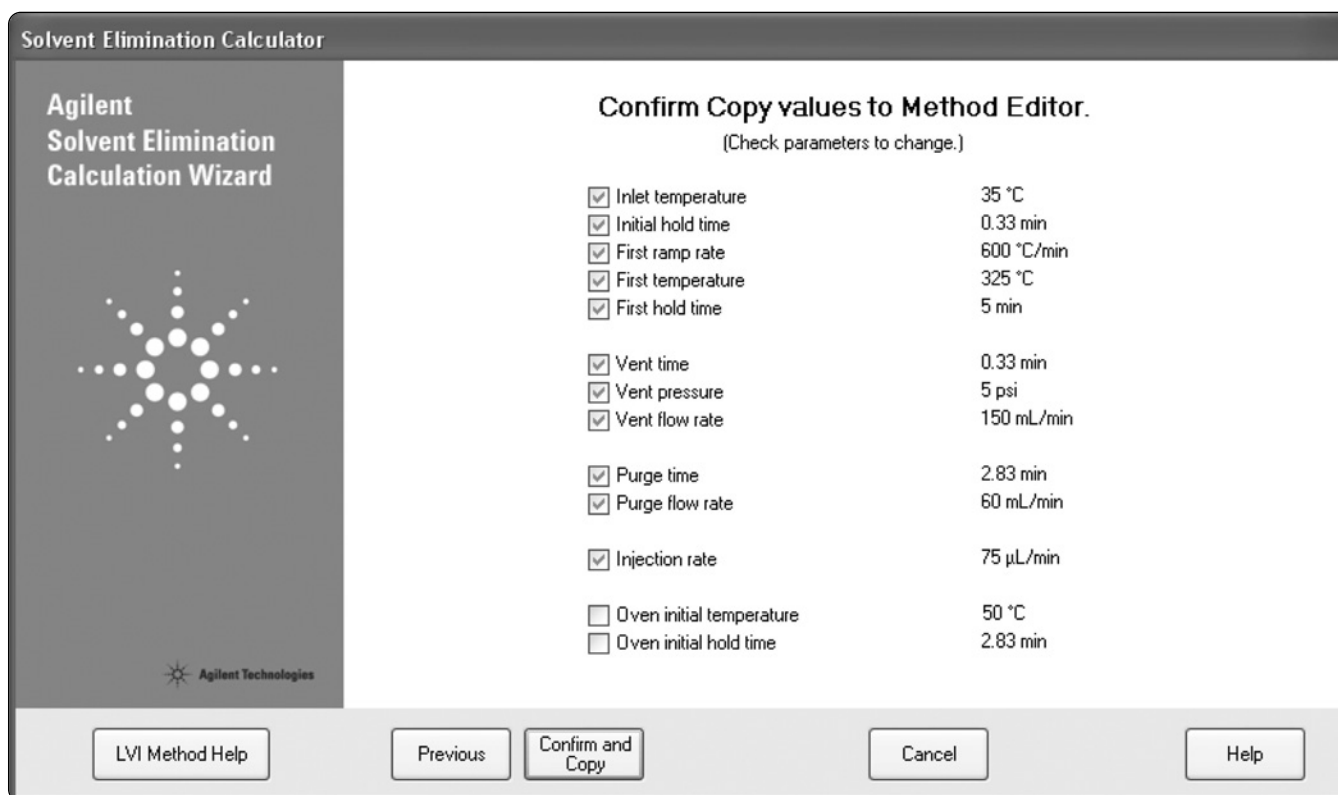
Solvent Elimination Calculator

Agilent
Solvent Elimination
Calculation Wizard

Agilent Technologies

Confirm Copy values to Method Editor.
(Check parameters to change.)

| | |
|---|---|
| Inlet temperature | 35 °C |
| Initial hold time | 0.33 min |
| First ramp rate | 600 °C/min |
| First temperature | 325 °C |
| First hold time | 5 min |
| Vent time | 0.33 min |
| Vent pressure | 5 psi |
| Vent flow rate | 150 mL/min |
| Purge time | 2.83 min |
| Purge flow rate | 60 mL/min |
| Injection rate | 75 µL/min |
| Oven initial temperature | 50 °C |
| Oven initial hold time | 2.83 min |

LVI Method Help

Previous

Confirm and Copy

Cancel

Help